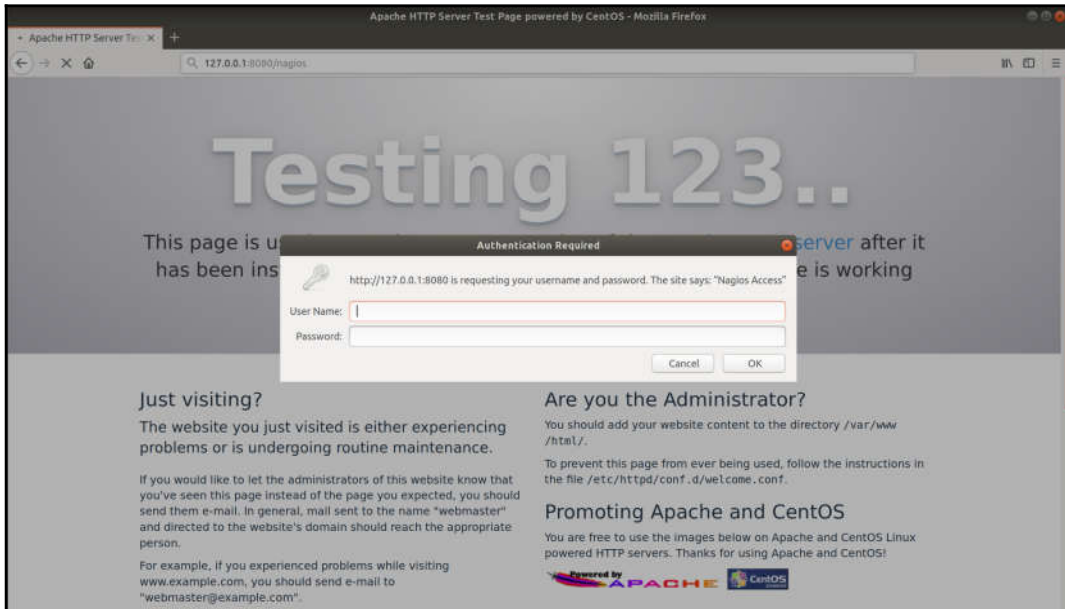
Apache HTTP Server Test Page powered by CentOS - Mozilla Firefox

Apache HTTP Server Te: ×

127.0.0.1:8080/nagios

Testing 123..

This page is u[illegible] server after it has been ins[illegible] e is working

Authentication Required

http://127.0.0.1:8080 is requesting your username and password. The site says: "Nagios Access"

User Name:

Password:

Cancel

OK

Just visiting?

The website you just visited is either experiencing problems or is undergoing routine maintenance.

If you would like to let the administrators of this website know that you've seen this page instead of the page you expected, you should send them e-mail. In general, mail sent to the name "webmaster" and directed to the website's domain should reach the appropriate person.

For example, if you experienced problems while visiting www.example.com, you should send e-mail to "webmaster@example.com".

Are you the Administrator?

You should add your website content to the directory /var/www/html/.

To prevent this page from ever being used, follow the instructions in the file /etc/httpd/conf.d/welcome.conf.

Promoting Apache and CentOS

You are free to use the images below on Apache and CentOS Linux powered HTTP servers. Thanks for using Apache and CentOS!

Powered by APACHE

CentOS